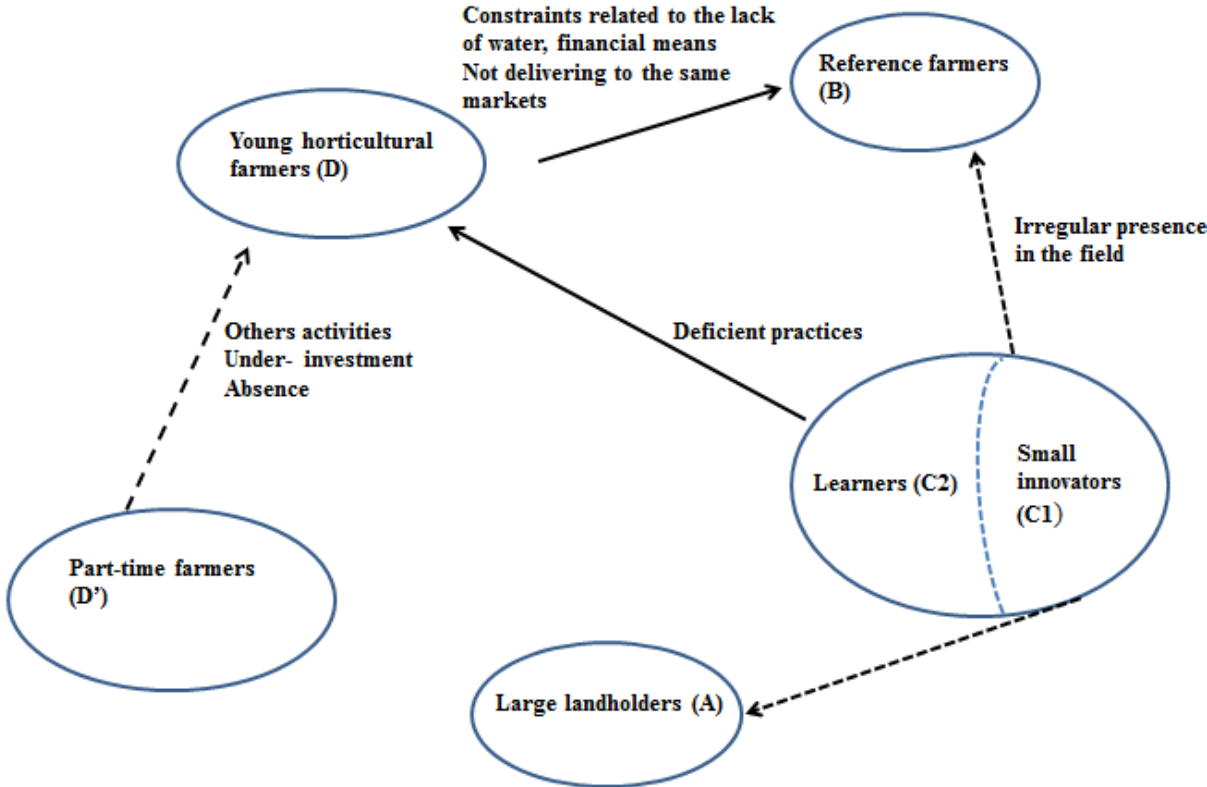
Constraints related to the lack of water, financial means
Not delivering to the same markets

Reference farmers (B)

Young horticultural farmers (D)

Irregular presence in the field

Others activities
Under- investment
Absence

Deficient practices

Learners (C2)

Small innovators (C1)

Part-time farmers (D')

Large landholders (A)